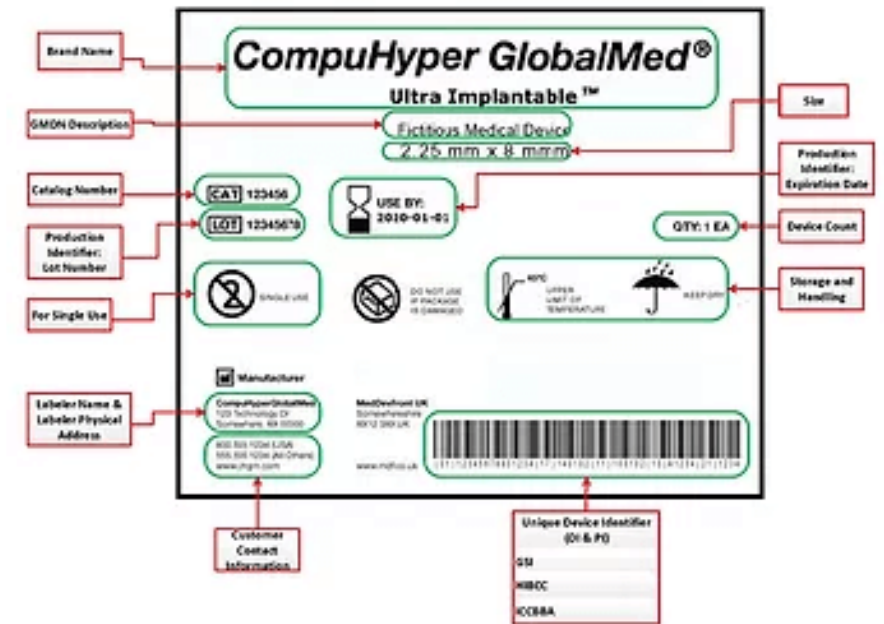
Brand Name

CompuHyper GlobalMed®

Ultra Implantable™

GMDN Description

Fictitious Medical Device

Size

2.25 mm x 8 mm

Production Identifier: Expiration Date

Catalog Number

CAT 123456

USE BY: 2010-01-01

Production Identifier: Lot Number

LOT 12345678

QTY: 1 EA

Device Count

For Single Use

SINGLE USE

DO NOT USE IF PACKAGE IS DAMAGED

40°C UPPER LIMIT OF TEMPERATURE

KEEP DRY

Storage and Handling

Manufacturer

Labeler Name & Labeler Physical Address

CompuHyperGlobalMed 123 Technology Dr Somewhere, XX 00000

MedDevFront UK Somewhereshire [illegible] UK

800 555 1234 (USA) 555 555 1234 (All Others) www.chgm.com

www.mdfco.uk

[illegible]

Customer Contact Information

Unique Device Identifier (DI & PI)

GS1

HIBCC

ICCBBA